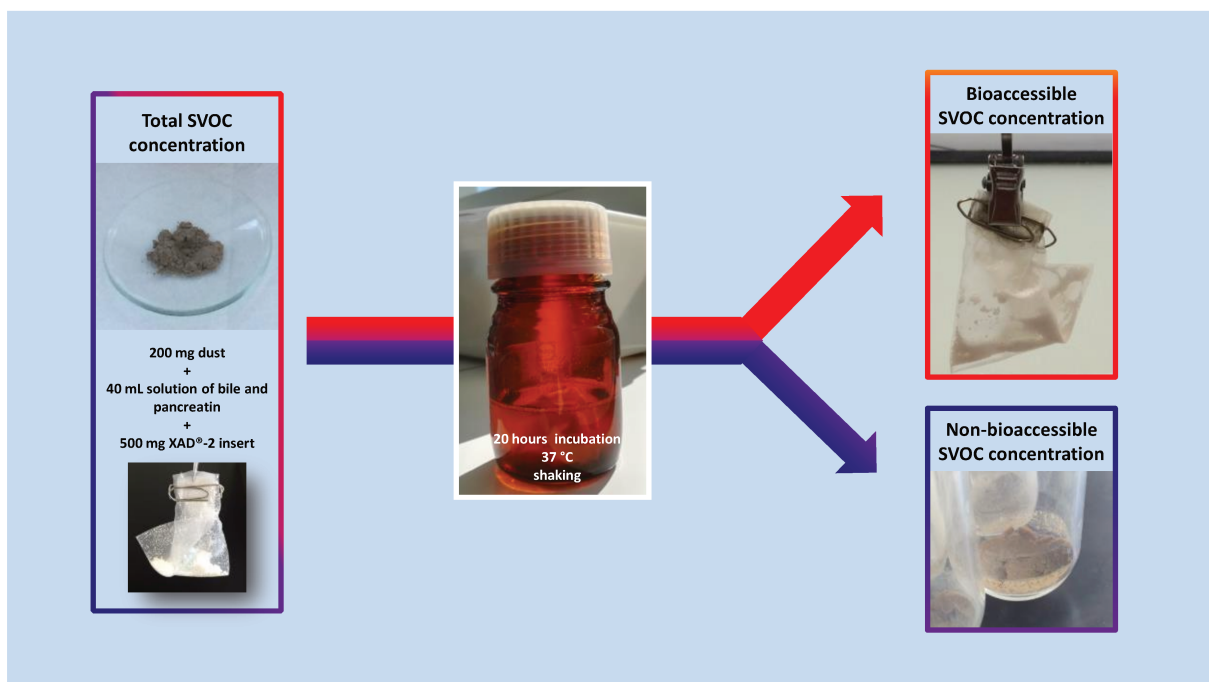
Total SVOC concentration

200 mg dust
+
40 mL solution of bile and pancreatin
+
500 mg XAD®-2 insert

20 hours incubation
37 °C
shaking

Bioaccessible SVOC concentration

Non-bioaccessible SVOC concentration